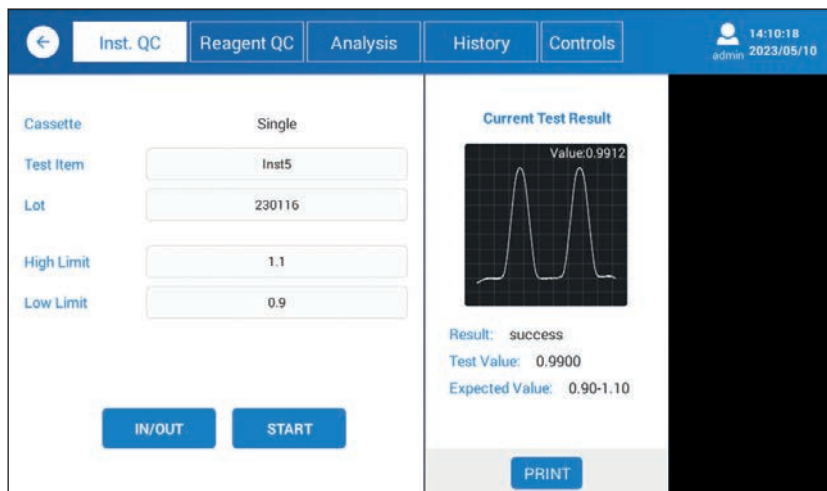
Inst. QC | Reagent QC | Analysis | History | Controls

admin 14:10:18 2023/05/10

Cassette Single

Test Item Inst5

Lot 230116

High Limit 1.1

Low Limit 0.9

IN/OUT

START

Current Test Result

Value:0.9912

Result: success

Test Value: 0.9900

Expected Value: 0.90-1.10

PRINT